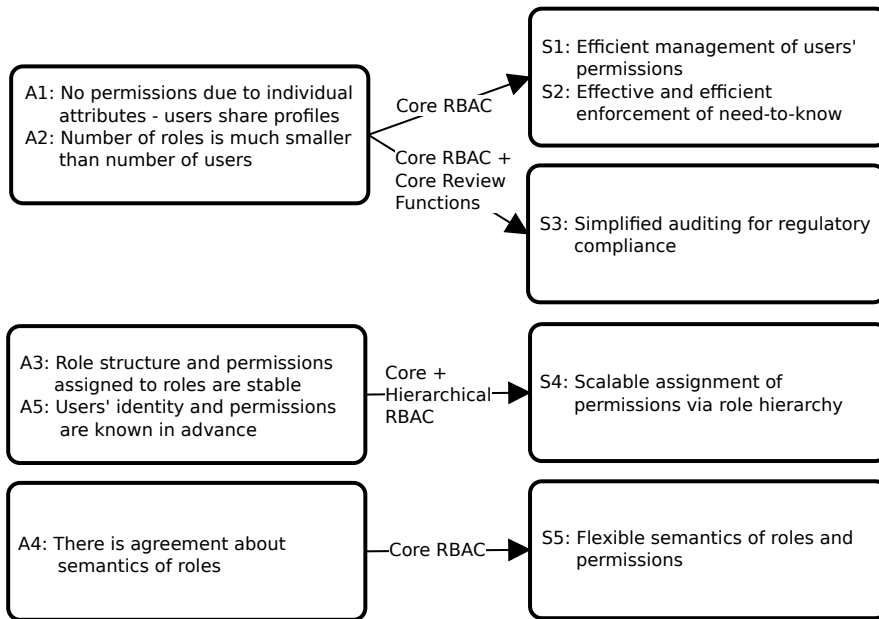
A1: No permissions due to individual attributes - users share profiles
A2: Number of roles is much smaller than number of users

Core RBAC

Core RBAC + Core Review Functions

S1: Efficient management of users' permissions
S2: Effective and efficient enforcement of need-to-know

S3: Simplified auditing for regulatory compliance

A3: Role structure and permissions assigned to roles are stable
A5: Users' identity and permissions are known in advance

Core + Hierarchical RBAC

S4: Scalable assignment of permissions via role hierarchy

A4: There is agreement about semantics of roles

Core RBAC

S5: Flexible semantics of roles and permissions